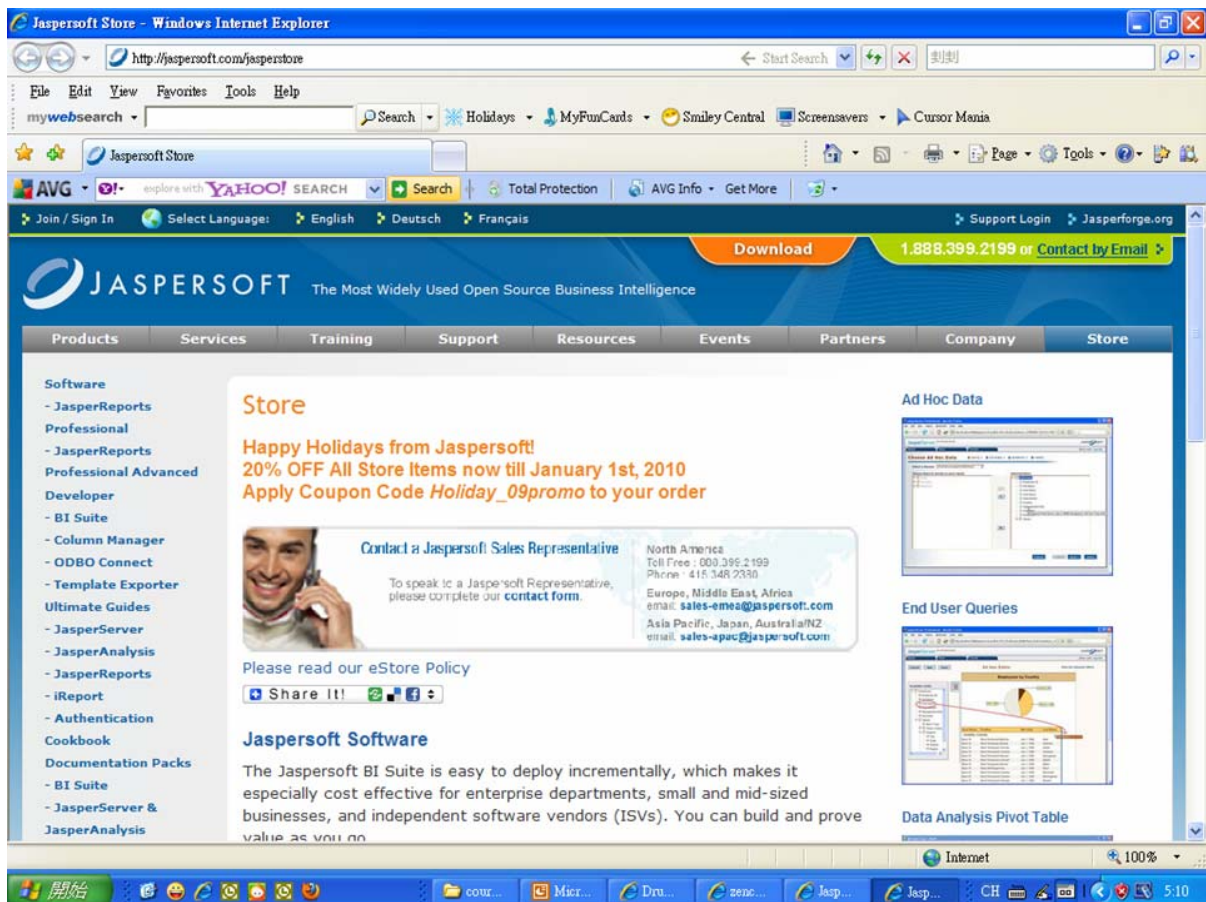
Jaspersoft Store - Windows Internet Explorer

http://jaspersoft.com/jasperstore

Start Search

刺刺

File Edit View Favorites Tools Help

mywebsearch

Search Holidays MyFunCards Smiley Central Screensavers Cursor Mania

Jaspersoft Store

Page Tools

AVG explore with YAHOO! SEARCH Search Total Protection AVG Info Get More

Join / Sign In Select Language: English Deutsch Français Support Login Jasperforge.org

Download 1.888.399.2199 or Contact by Email

JASPERSOFT The Most Widely Used Open Source Business Intelligence

Products Services Training Support Resources Events Partners Company Store

Software
- JasperReports Professional
- JasperReports Professional Advanced
Developer
- BI Suite
- Column Manager
- ODBO Connect
- Template Exporter
Ultimate Guides
- JasperServer
- JasperAnalysis
- JasperReports
- iReport
- Authentication Cookbook
Documentation Packs
- BI Suite
- JasperServer & JasperAnalysis

Store

Happy Holidays from Jaspersoft!
20% OFF All Store Items now till January 1st, 2010
Apply Coupon Code *Holiday_09promo* to your order

Contact a Jaspersoft Sales Representative

To speak to a Jaspersoft Representative, please complete our contact form.

North America
Toll Free : 888.399.2199
Phone : 415.348.2330
Europe, Middle East, Africa
email: sales-emea@jaspersoft.com
Asia Pacific, Japan, Australia/NZ
email: sales-apac@jaspersoft.com

Please read our eStore Policy

Share It!

Jaspersoft Software

The Jaspersoft BI Suite is easy to deploy incrementally, which makes it especially cost effective for enterprise departments, small and mid-sized businesses, and independent software vendors (ISVs). You can build and prove value as you go.

Ad Hoc Data

End User Queries

Data Analysis Pivot Table

Internet 100%

開始 cour... Micr... Dru... zenc... Jasp... Jasp... CH 5:10